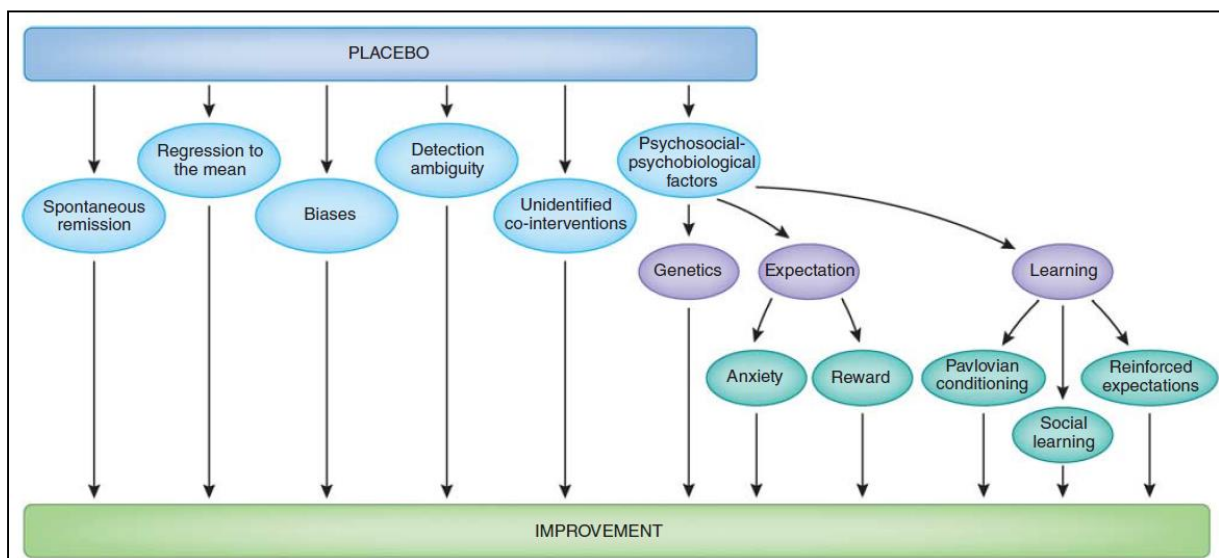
PLACEBO

Spontaneous remission

Regression to the mean

Biases

Detection ambiguity

Unidentified co-interventions

Psychosocial-psychobiological factors

Genetics

Expectation

Learning

Anxiety

Reward

Pavlovian conditioning

Social learning

Reinforced expectations

IMPROVEMENT